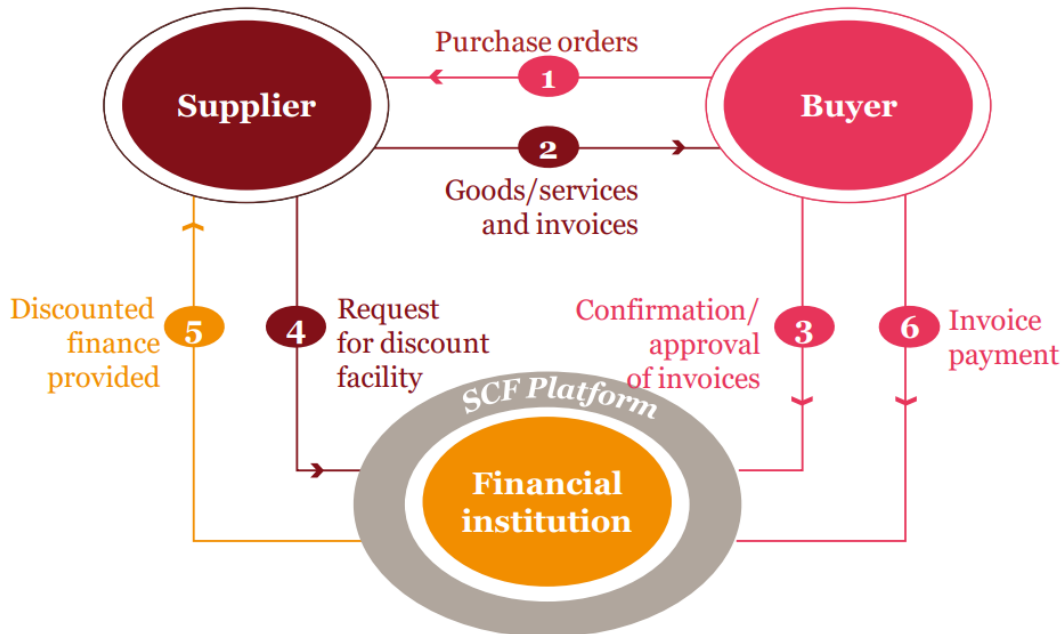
Purchase orders
1
Supplier
Buyer
2
Goods/services and invoices

Discounted finance provided
5
4
Request for discount facility
Confirmation/ approval of invoices
3
6
Invoice payment

SCF Platform
Financial institution